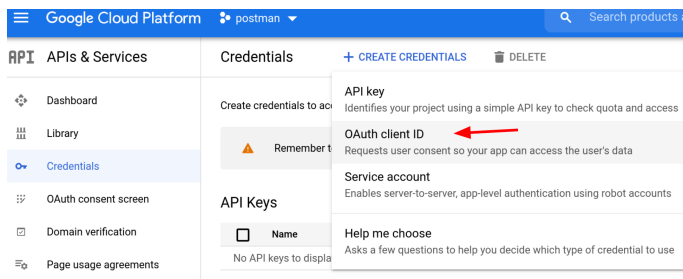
Google Cloud Platform postman

Search products a

API APIs & Services

Dashboard

Library

Credentials

OAuth consent screen

Domain verification

Page usage agreements

Credentials

+ CREATE CREDENTIALS

DELETE

Create credentials to ac

Remember t

API Keys

Name

No API keys to displa

API key
Identifies your project using a simple API key to check quota and access

OAuth client ID
Requests user consent so your app can access the user's data

Service account
Enables server-to-server, app-level authentication using robot accounts

Help me choose
Asks a few questions to help you decide which type of credential to use